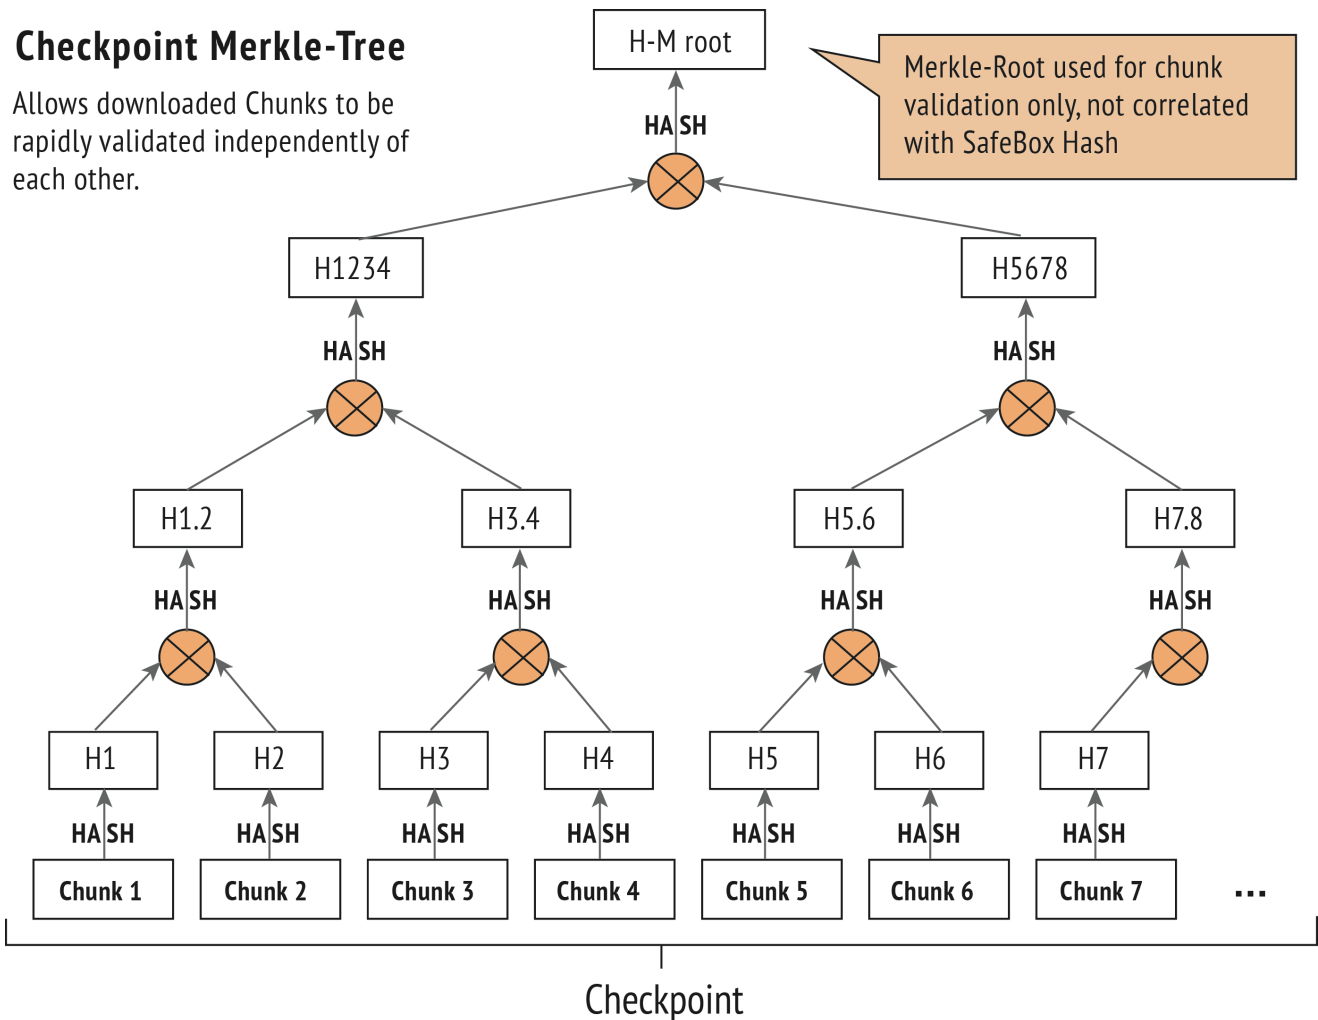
Checkpoint Merkle-Tree

Allows downloaded Chunks to be rapidly validated independently of each other.

H-M root

Merkle-Root used for chunk validation only, not correlated with SafeBox Hash

HASH

H1234

H5678

HASH

HASH

H1.2

H3.4

H5.6

H7.8

HASH

HASH

HASH

HASH

H1

H2

H3

H4

H5

H6

H7

HASH

HASH

HASH

HASH

HASH

HASH

HASH

Chunk 1

Chunk 2

Chunk 3

Chunk 4

Chunk 5

Chunk 6

Chunk 7

...

Checkpoint